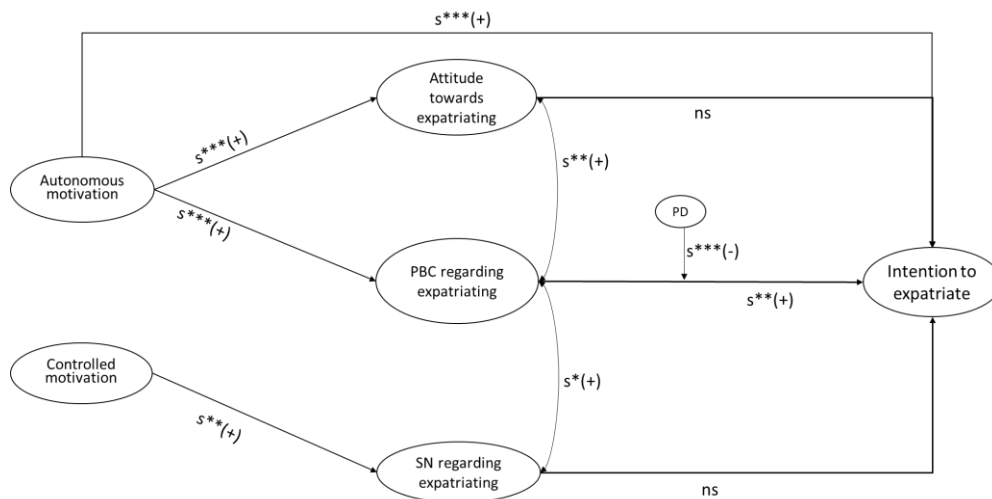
s***(+)

Attitude towards expatriating

ns

s***(+)

Autonomous motivation

s**(+)

s***(+)

PD

s***(-)

PBC regarding expatriating

Intention to expatriate

s**(+)

Controlled motivation

s*(+)

s**(+)

SN regarding expatriating

ns